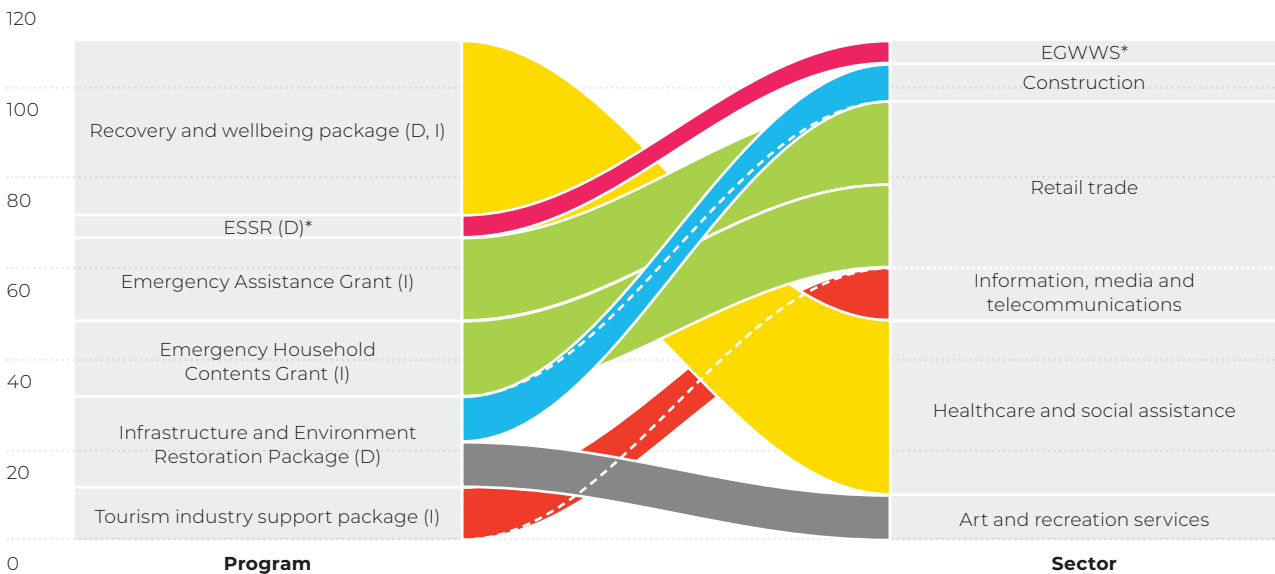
120
100
80
60
40
20
0

Recovery and wellbeing package (D, I)
ESSR (D)*
Emergency Assistance Grant (I)
Emergency Household Contents Grant (I)
Infrastructure and Environment Restoration Package (D)
Tourism industry support package (I)
Program

EGWWS*
Construction
Retail trade
Information, media and telecommunications
Healthcare and social assistance
Art and recreation services
Sector